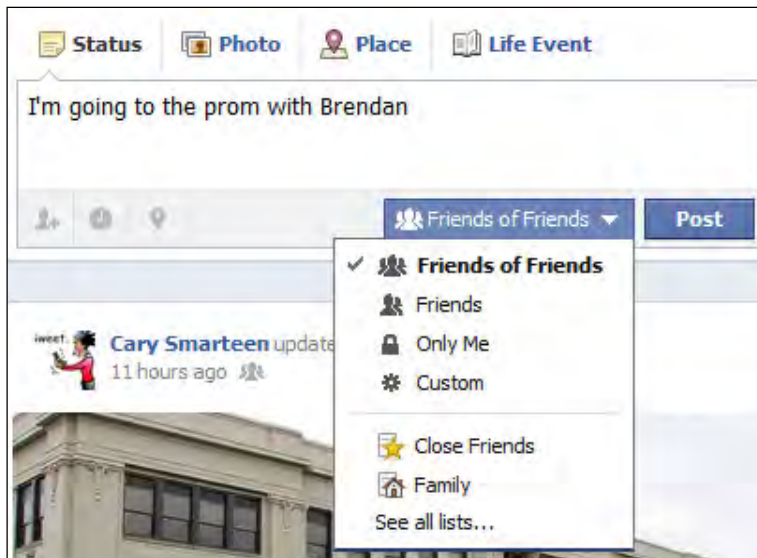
Status Photo Place Life Event

I'm going to the prom with Brendan

Friends of Friends Post

✓ Friends of Friends
Friends
Only Me
Custom
Close Friends
Family
See all lists...

iweet
Cary Smarteen update
11 hours ago